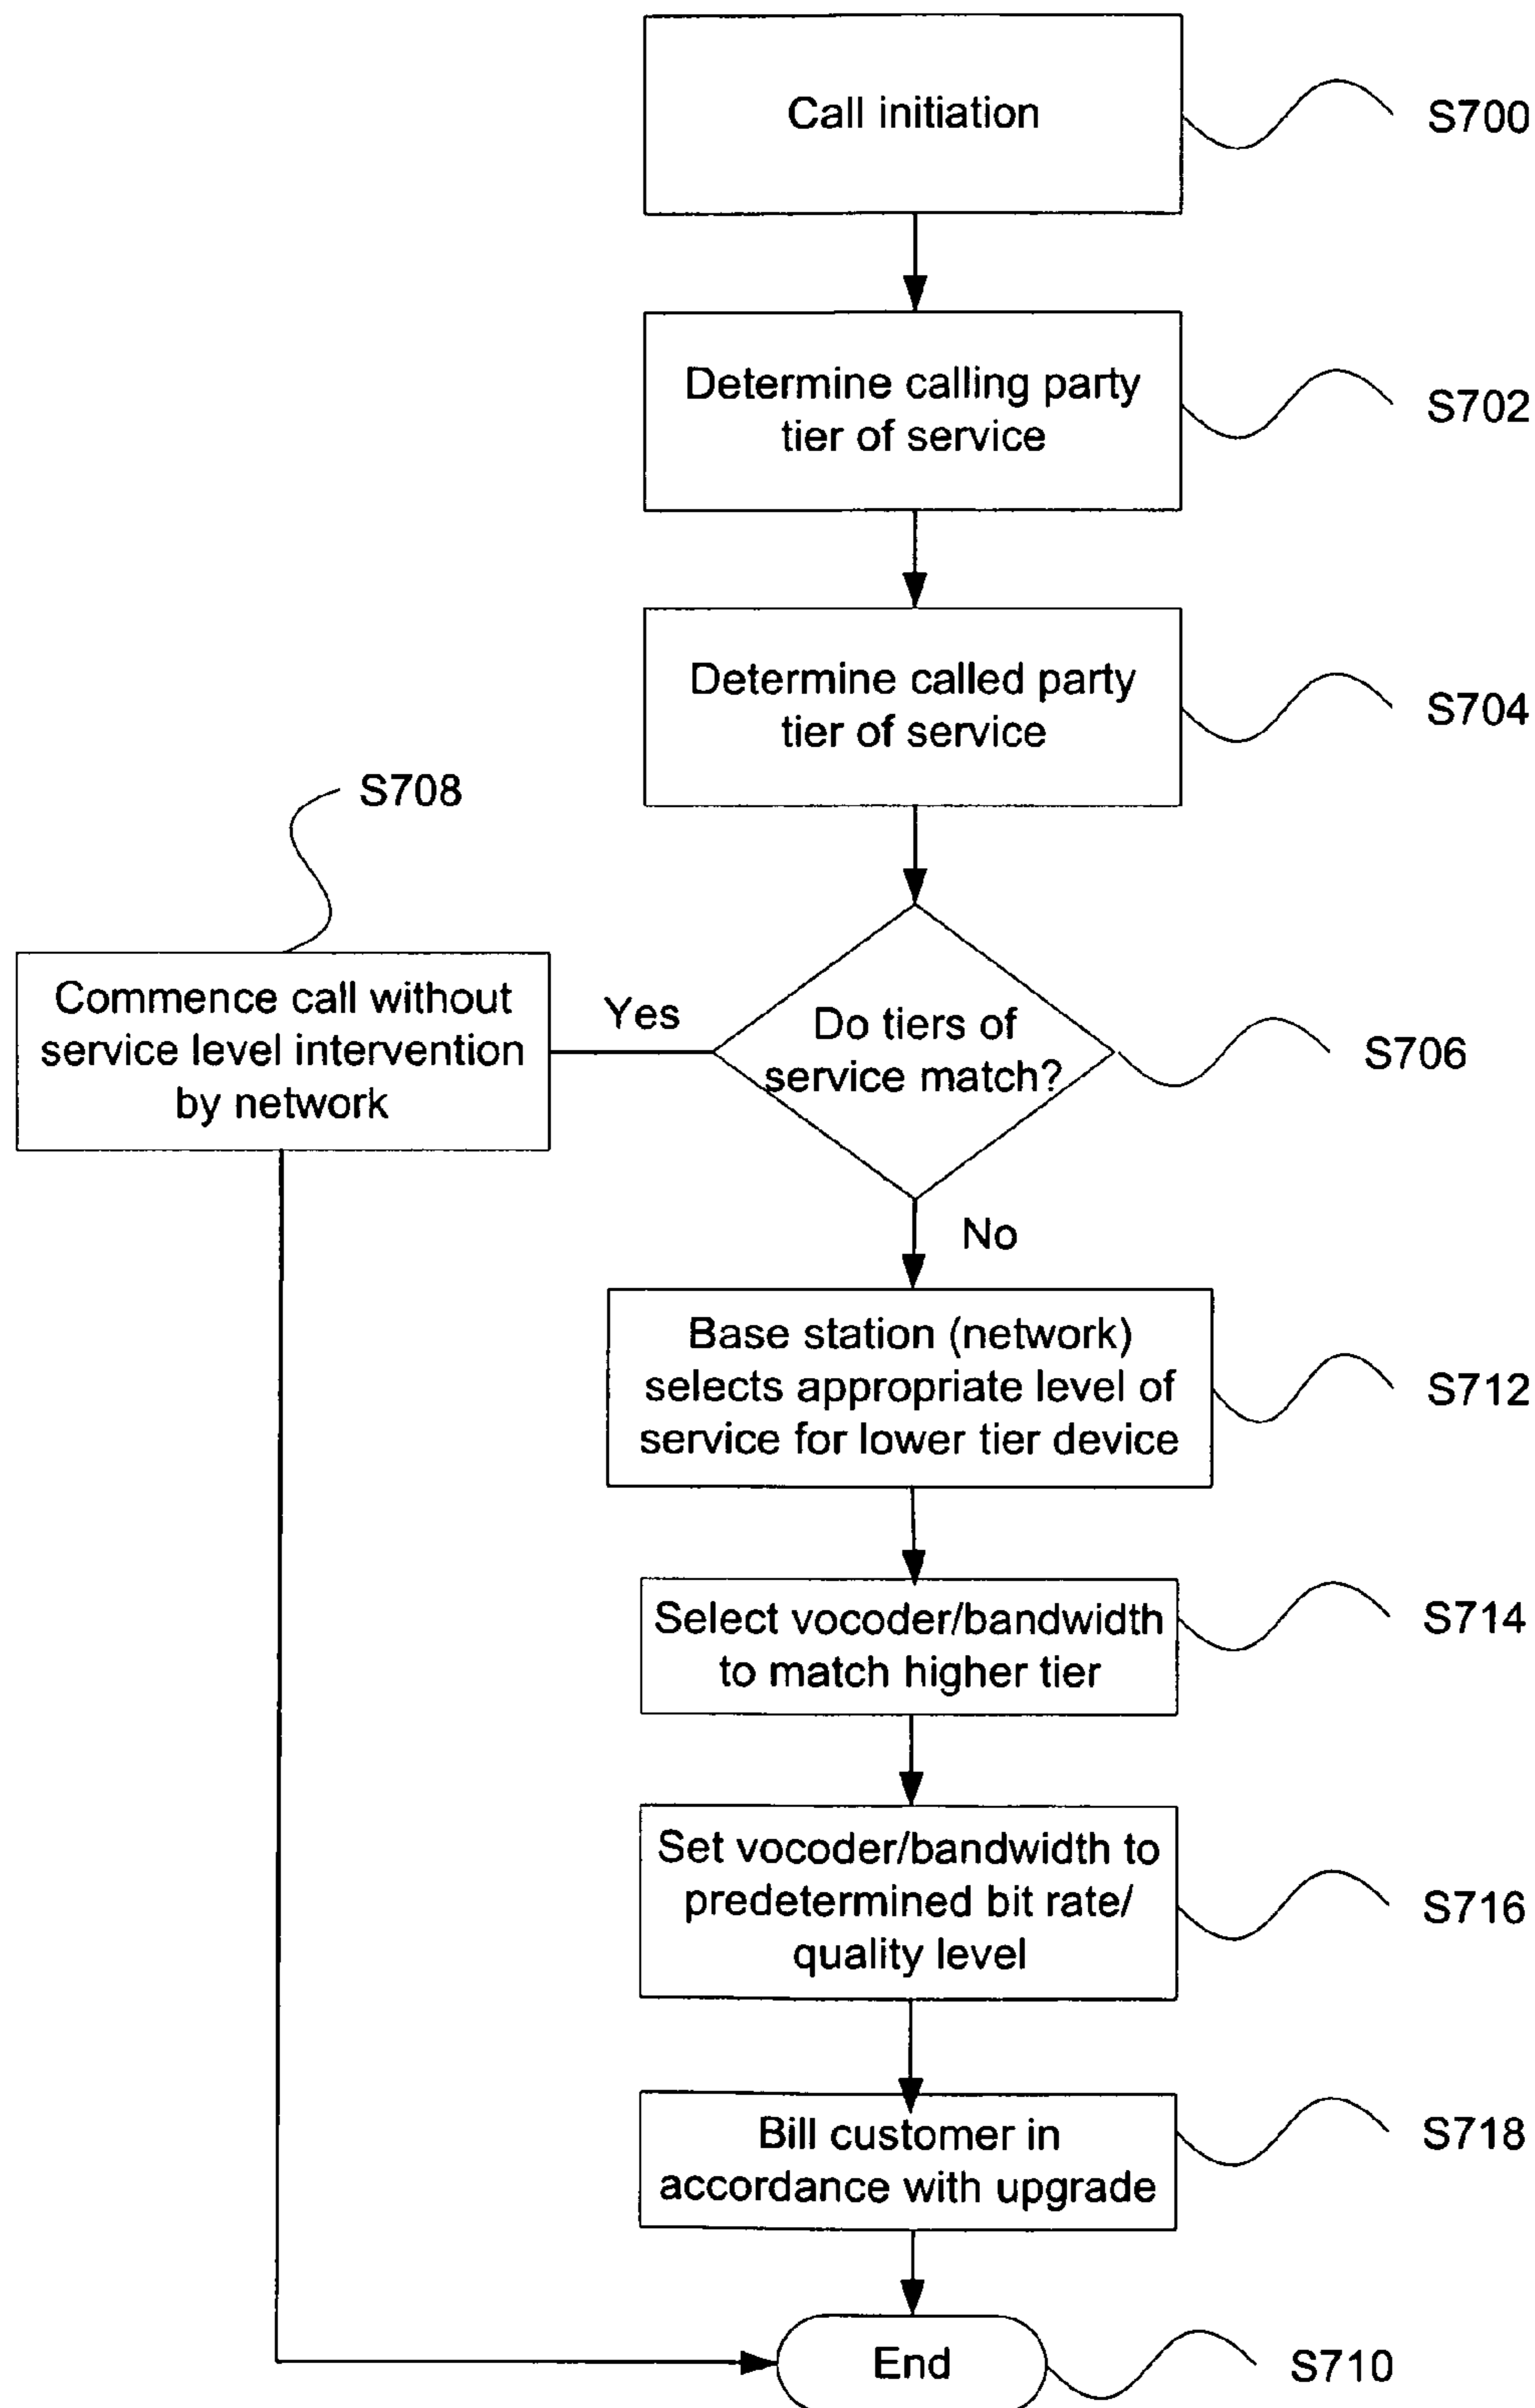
Call initiation
S700

Determine calling party tier of service
S702

Determine called party tier of service
S704

S708
Commence call without service level intervention by network

Yes

Do tiers of service match?
S706

No

Base station (network) selects appropriate level of service for lower tier device
S712

Select vocoder/bandwidth to match higher tier
S714

Set vocoder/bandwidth to predetermined bit rate/ quality level
S716

Bill customer in accordance with upgrade
S718

End
S710